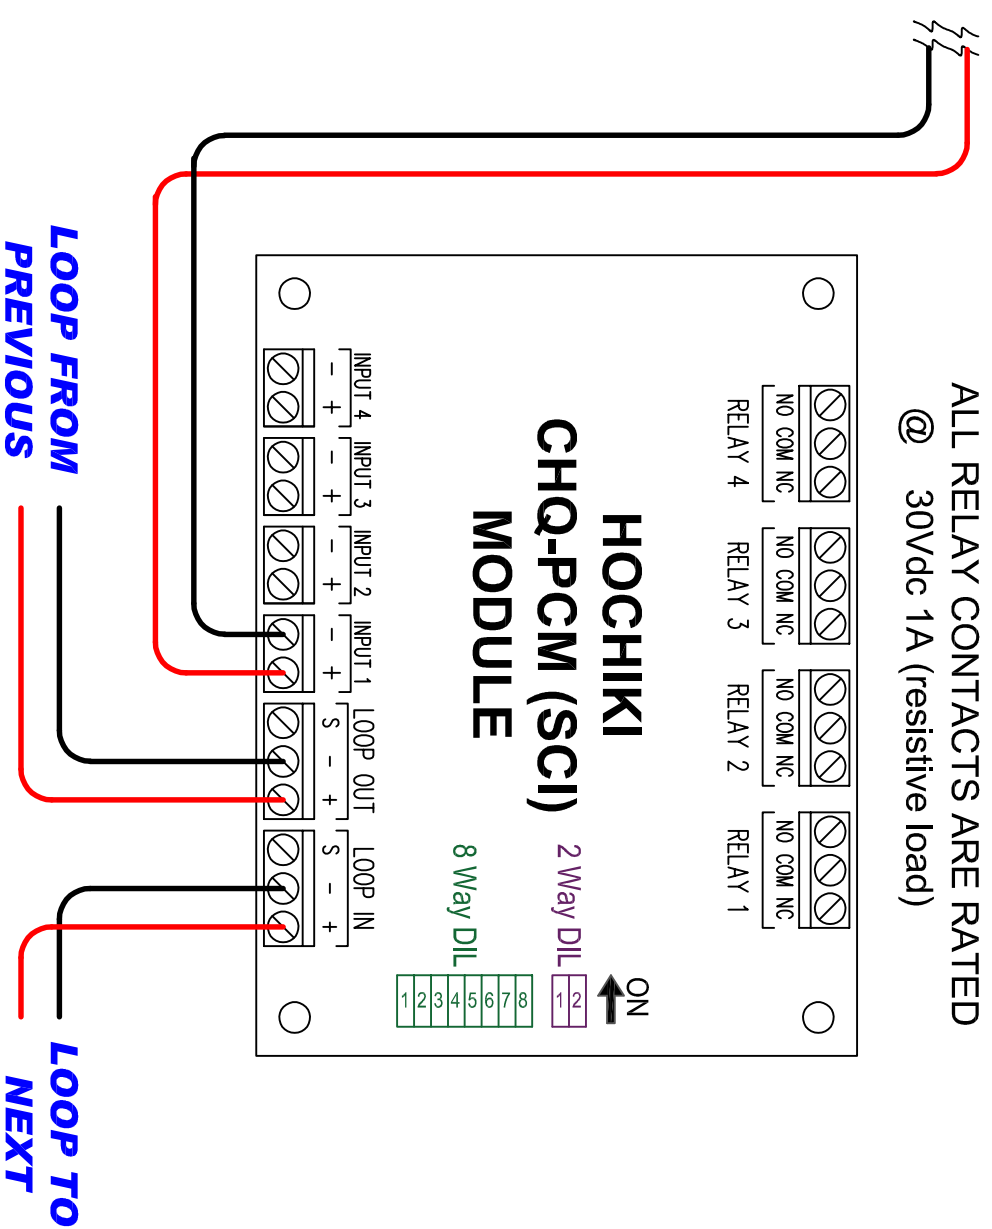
ALL RELAY CONTACTS ARE RATED
@ 30Vdc 1A (resistive load)

HOCHIKI
CHQ-PCM (SCI)
MODULE

NO COM NC
RELAY 4

NO COM NC
RELAY 3

NO COM NC
RELAY 2

NO COM NC
RELAY 1

2 Way DIL
ON
1 2

8 Way DIL
1 2 3 4 5 6 7 8

INPUT 4
– +

INPUT 3
– +

INPUT 2
– +

INPUT 1
– +

LOOP OUT
S – +

LOOP IN
S – +

LOOP FROM
PREVIOUS

LOOP TO
NEXT